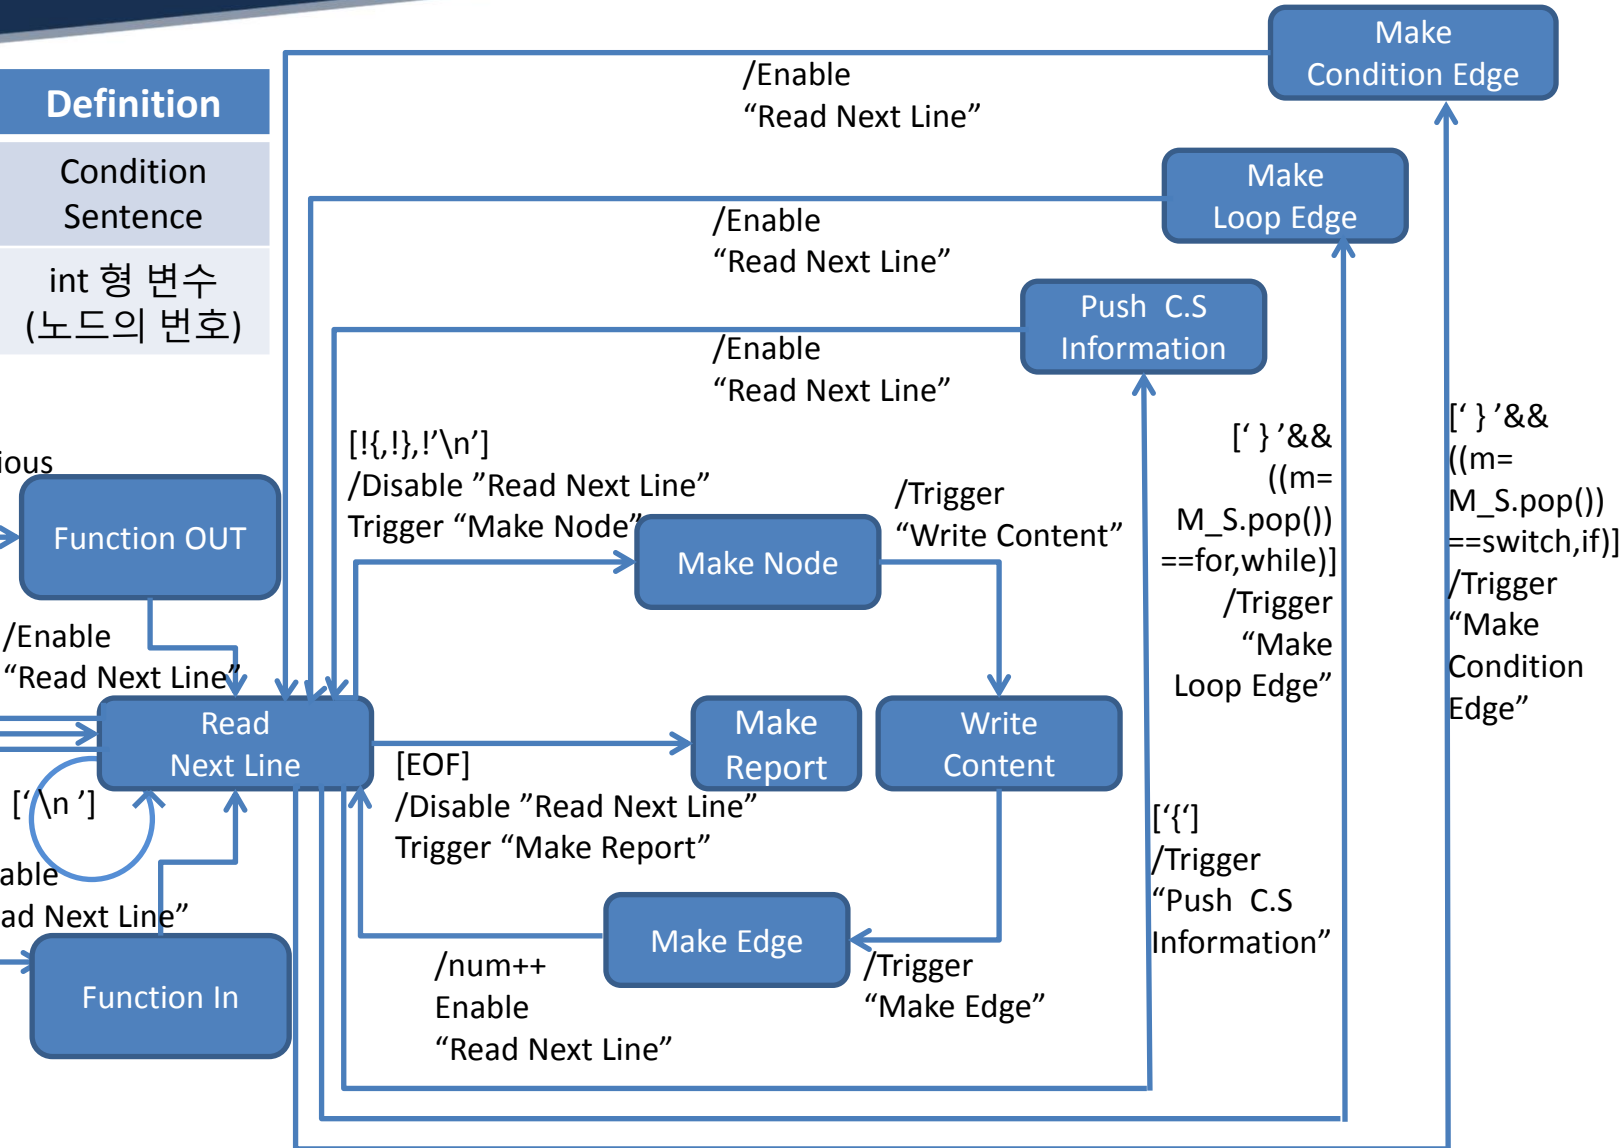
Definition

Condition Sentence

int 형 변수 (노드의 번호)

Make Condition Edge

/Enable
“Read Next Line”

Make Loop Edge

/Enable
“Read Next Line”

Push C.S Information

/Enable
“Read Next Line”

ious

Function OUT

[!{,!},!’\n’]
/Disable ”Read Next Line”
Trigger “Make Node”

Make Node

/Trigger
“Write Content”

[‘ } ’&&
((m=
M_S.pop())
==for,while)]
/Trigger
“Make
Loop Edge”

[‘ } ’&&
((m=
M_S.pop())
==switch,if)]
/Trigger
“Make
Condition
Edge”

/Enable
“Read Next Line”

Read Next Line

Make Report

Write Content

[EOF]
/Disable ”Read Next Line”
Trigger “Make Report”

[‘\n ’]

able
ad Next Line”

Function In

Make Edge

/num++
Enable
“Read Next Line”

/Trigger
“Make Edge”

[‘{‘]
/Trigger
“Push C.S
Information”